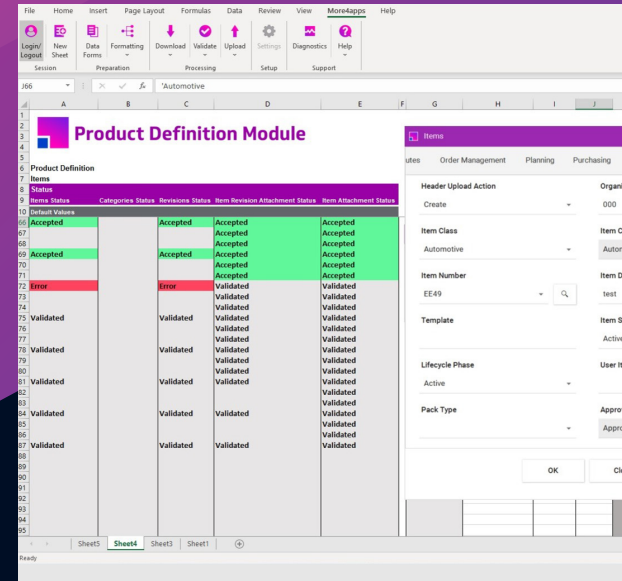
File Home Insert Page Layout Formulas Data Review View More4apps Help

Login/Logout | New Sheet | Data Forms | Formatting | Download | Validate | Upload | Settings | Diagnostics | Help
Session | Preparation | Processing | Setup | Support

J66 | 'Automotive

Product Definition Module

Product Definition
Items
Status

| Items Status | Categories Status | Revisions Status | Item Revision Attachment Status | Item Attachment Status |
|---|---|---|---|---|
| Default Values | | | | |
| Accepted | | Accepted | Accepted | Accepted |
| | | | Accepted | Accepted |
| | | | Accepted | Accepted |
| Accepted | | Accepted | Accepted | Accepted |
| | | | Accepted | Accepted |
| | | | Accepted | Accepted |
| Error | | Error | Validated | Validated |
| | | | Validated | Validated |
| | | | Validated | Validated |
| Validated | | Validated | Validated | Validated |
| | | | Validated | Validated |
| | | | Validated | Validated |
| Validated | | Validated | Validated | Validated |
| | | | Validated | Validated |
| | | | Validated | Validated |
| Validated | | Validated | Validated | Validated |
| | | | | Validated |
| | | | | Validated |
| Validated | | Validated | Validated | Validated |
| | | | | Validated |
| | | | | Validated |
| Validated | | Validated | Validated | Validated |

Items

utes Order Management Planning Purchasing

Header Upload Action
Create
Organi
000
Item Class
Automotive
Item C
Autor
Item Number
EE49
Item D
test
Template
Item S
Active
Lifecycle Phase
Active
User It
Pack Type
Approv
Appro

OK Cl

Sheet5 Sheet4 Sheet3 Sheet1
Ready